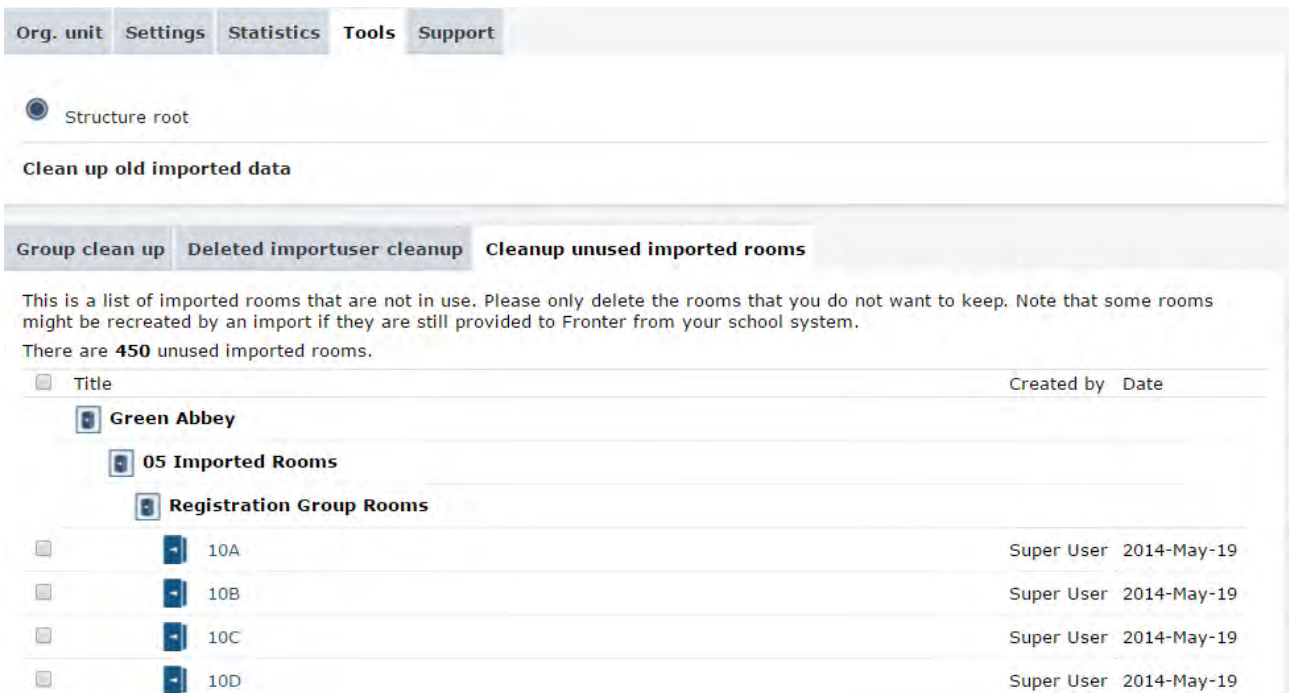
Org. unit Settings Statistics Tools Support

Structure root

Clean up old imported data

Group clean up Deleted importuser cleanup Cleanup unused imported rooms

This is a list of imported rooms that are not in use. Please only delete the rooms that you do not want to keep. Note that some rooms might be recreated by an import if they are still provided to Fronter from your school system.

There are **450** unused imported rooms.

| | Title | Created by | Date |
|---|---|---|---|
| | Green Abbey | | |
| | 05 Imported Rooms | | |
| | Registration Group Rooms | | |
| | 10A | Super User | 2014-May-19 |
| | 10B | Super User | 2014-May-19 |
| | 10C | Super User | 2014-May-19 |
| | 10D | Super User | 2014-May-19 |